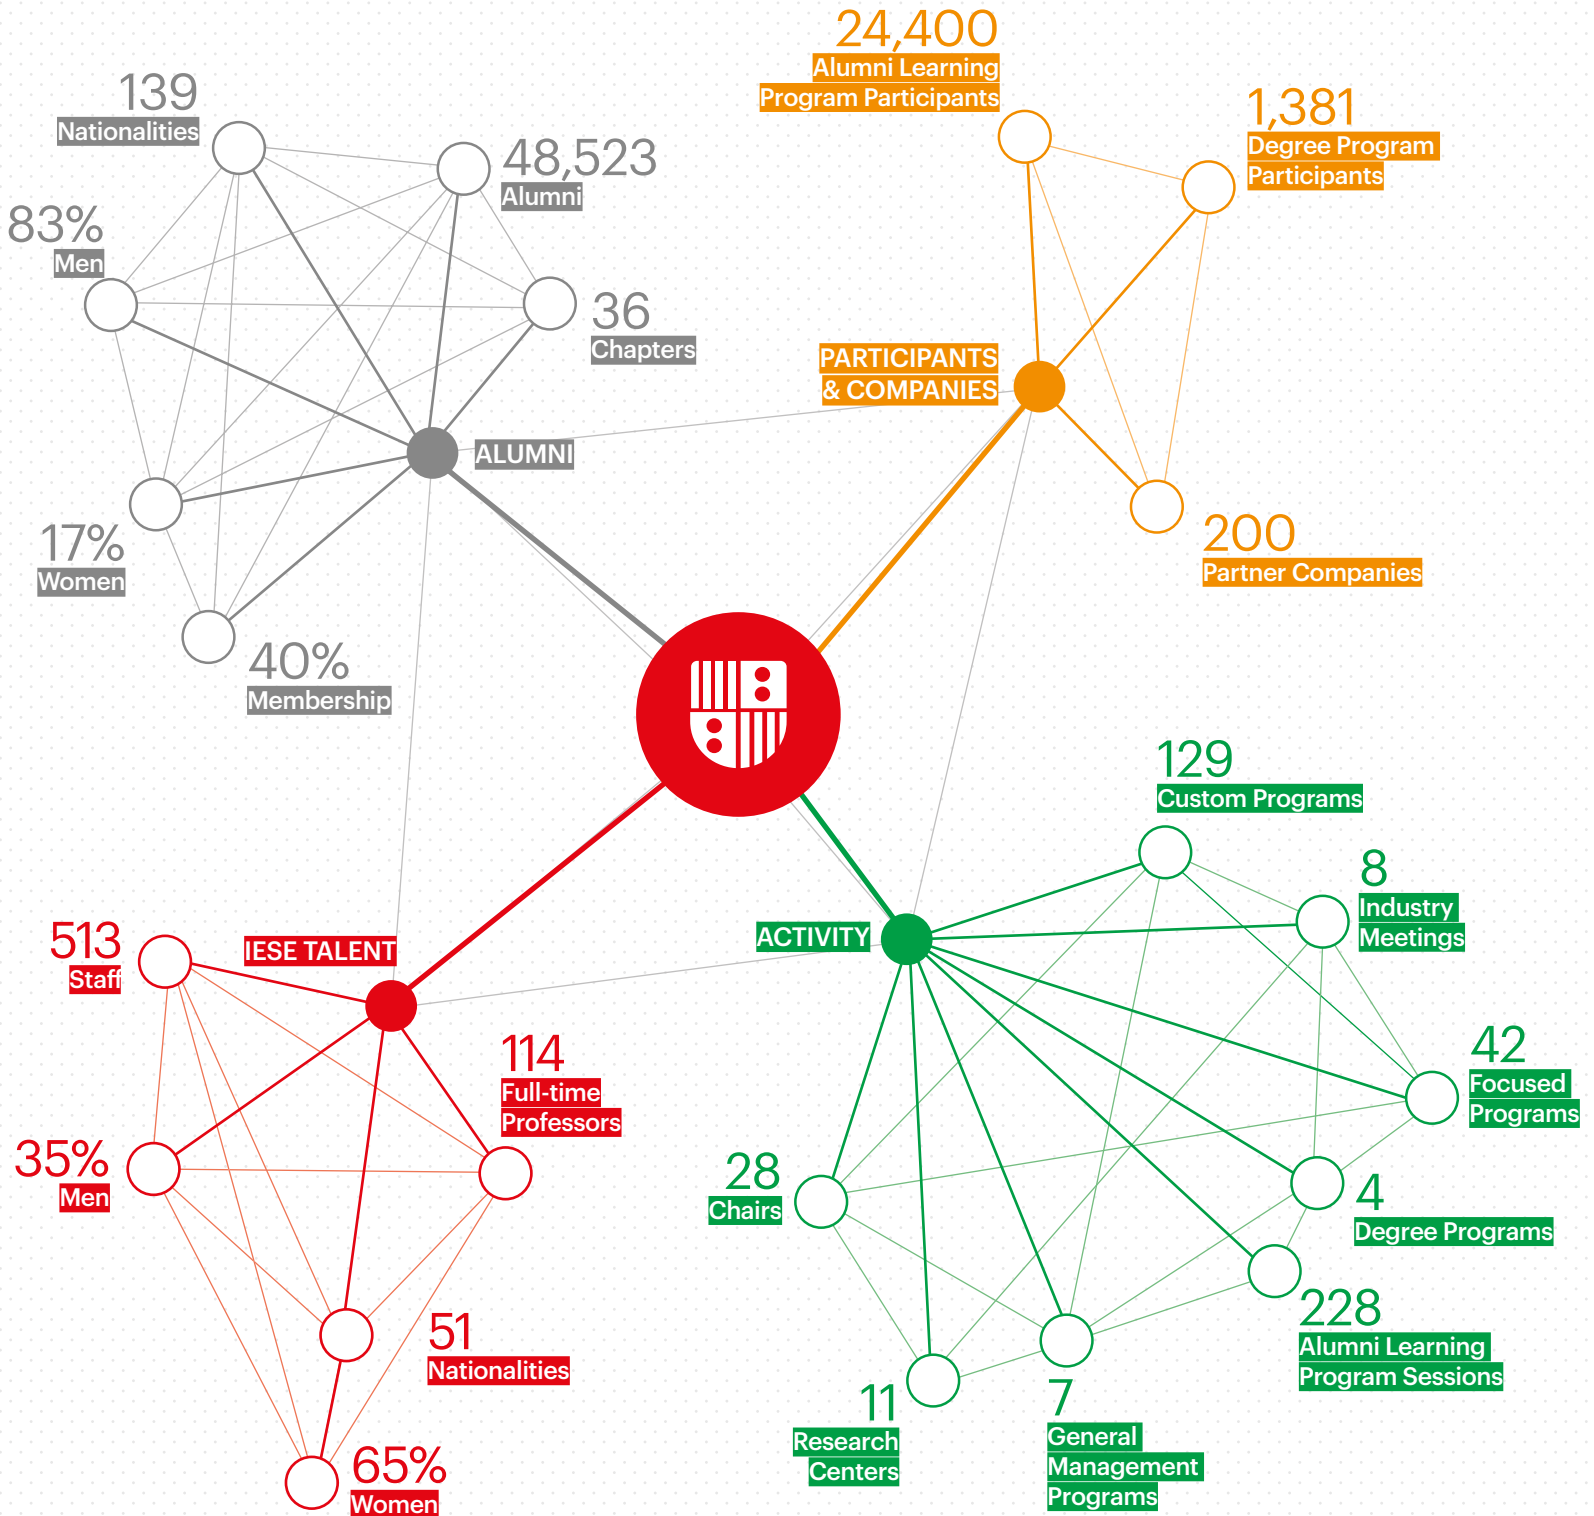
139
Nationalities

48,523
Alumni

83%
Men

36
Chapters

ALUMNI

17%
Women

40%
Membership

24,400
Alumni Learning Program Participants

1,381
Degree Program Participants

PARTICIPANTS & COMPANIES

200
Partner Companies

129
Custom Programs

8
Industry Meetings

ACTIVITY

42
Focused Programs

28
Chairs

4
Degree Programs

228
Alumni Learning Program Sessions

11
Research Centers

7
General Management Programs

513
Staff

IESE TALENT

114
Full-time Professors

35%
Men

51
Nationalities

65%
Women